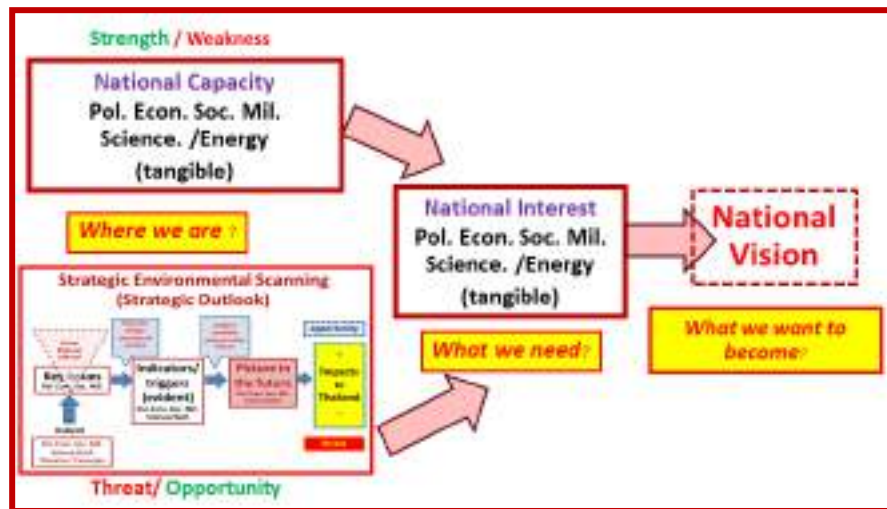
Strength / Weakness

National Capacity
Pol. Econ. Soc. Mil. Science. /Energy (tangible)

Where we are ?

Strategic Environmental Scanning (Strategic Outlook)

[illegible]

Key Factors
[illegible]

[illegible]

Indicators/ triggers (evident)
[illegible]

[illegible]

Picture in the future
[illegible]

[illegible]

Impacts to Thailand

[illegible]

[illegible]

Threat/ Opportunity

National Interest
Pol. Econ. Soc. Mil. Science. /Energy (tangible)

What we need?

National Vision

What we want to become?